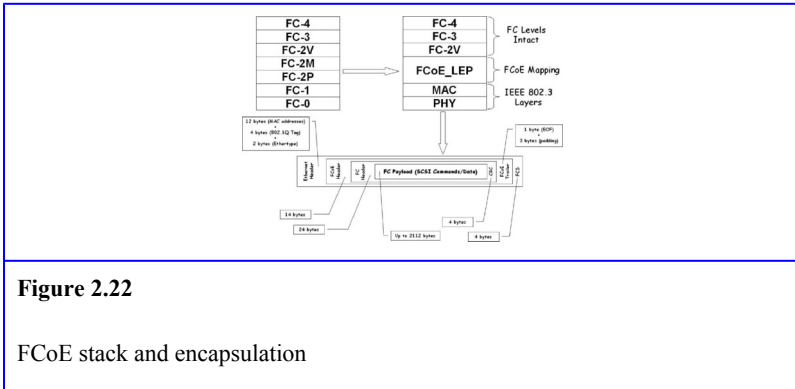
FC-4
FC-3
FC-2V
FC-2M
FC-2P
FC-1
FC-0

FC-4
FC-3
FC-2V
FCoE_LEP
MAC
PHY

FC Levels Intact
FCoE Mapping
IEEE 802.3 Layers

12 bytes (MAC addresses) + 4 bytes (802.1Q Tag) + 2 bytes (Ethertype)

1 byte (EOF) + 3 bytes (padding)

Ethernet Header
FCoE Header
FC Header
FC Payload (SCSI Commands/Data)
CRC
FCoE Trailer
FCS

14 bytes
24 bytes
Up to 2112 bytes
4 bytes
4 bytes

Figure 2.22

FCoE stack and encapsulation